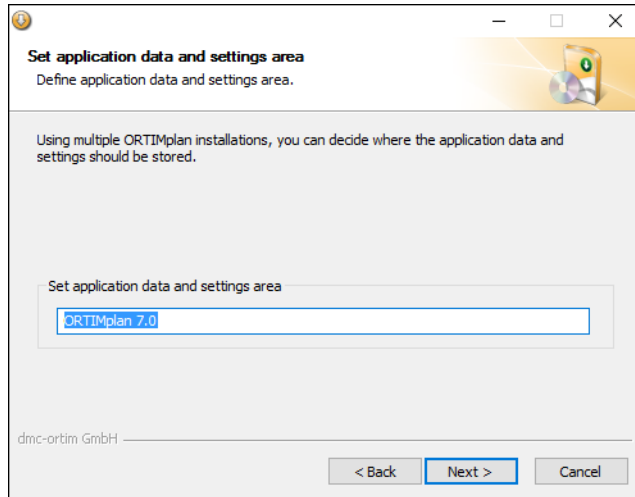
Set application data and settings area
Define application data and settings area.

Using multiple ORTIMplan installations, you can decide where the application data and settings should be stored.

Set application data and settings area

ORTIMplan 7.0

dmc-ortim GmbH

< Back
Next >
Cancel